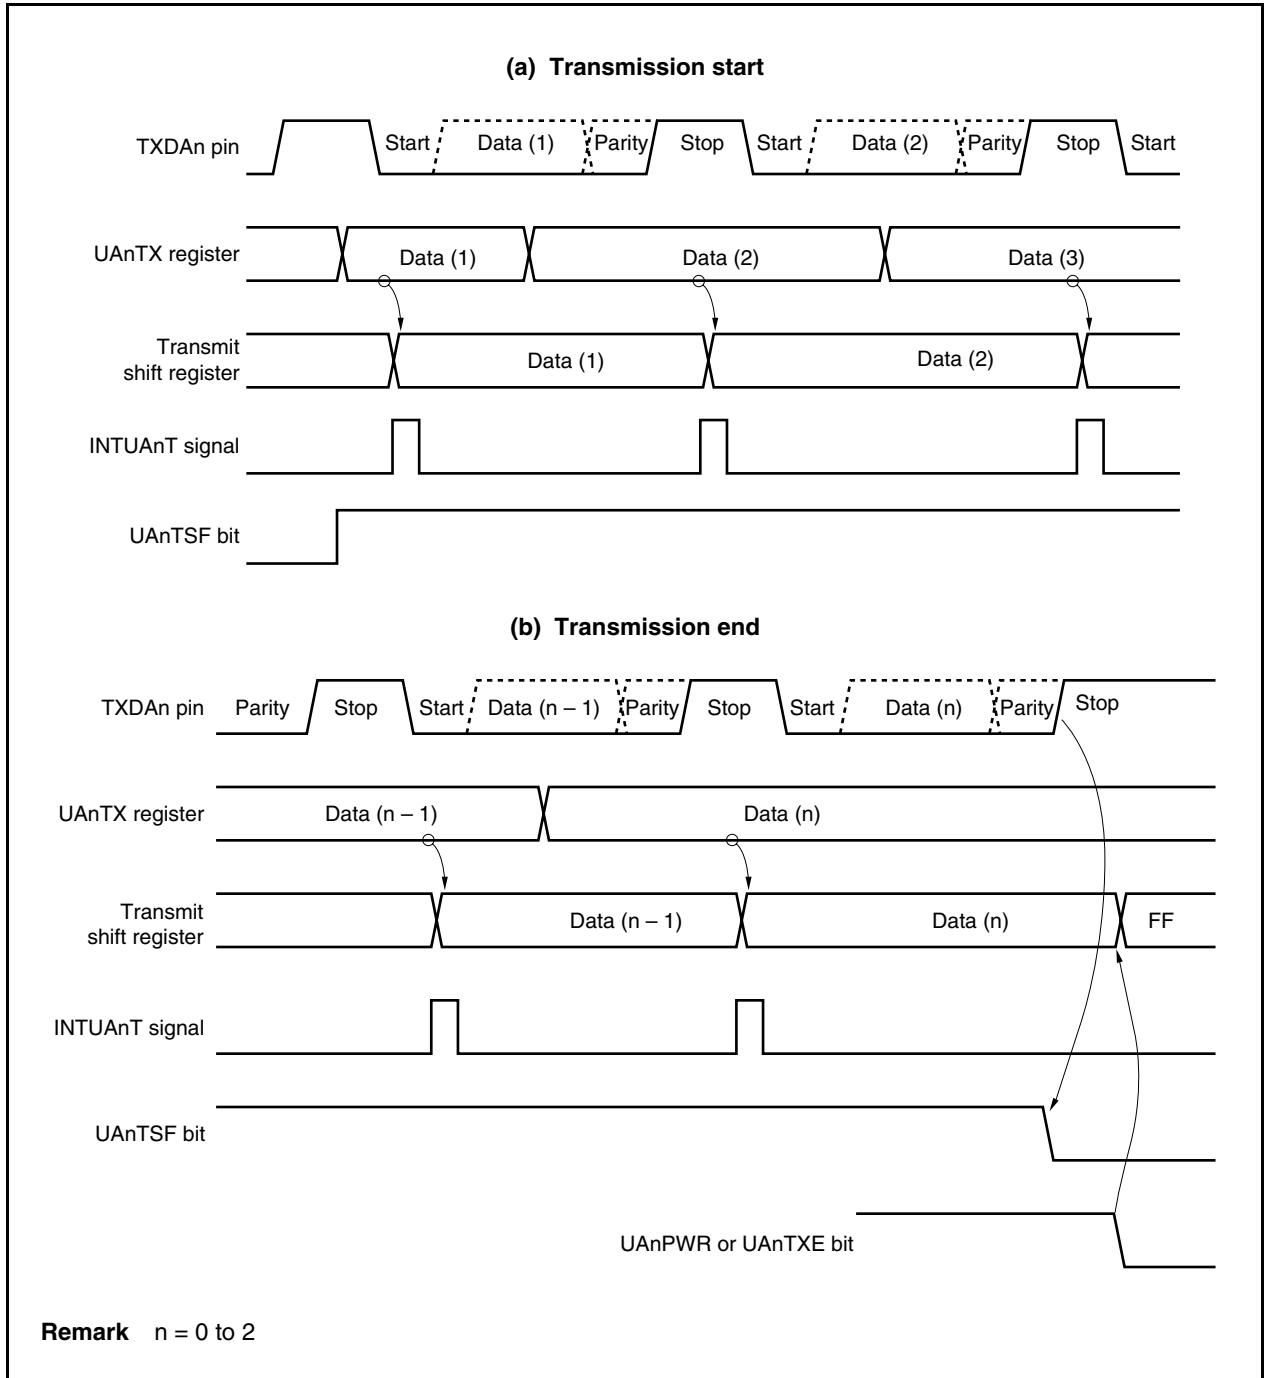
(a) Transmission start

TXDAn pin Start Data (1) Parity Stop Start Data (2) Parity Stop Start

UAnTX register Data (1) Data (2) Data (3)

Transmit shift register Data (1) Data (2)

INTUAnT signal

UAnTSF bit

(b) Transmission end

TXDAn pin Parity Stop Start Data (n – 1) Parity Stop Start Data (n) Parity Stop

UAnTX register Data (n – 1) Data (n)

Transmit shift register Data (n – 1) Data (n) FF

INTUAnT signal

UAnTSF bit

UAnPWR or UAnTXE bit

**Remark** n = 0 to 2